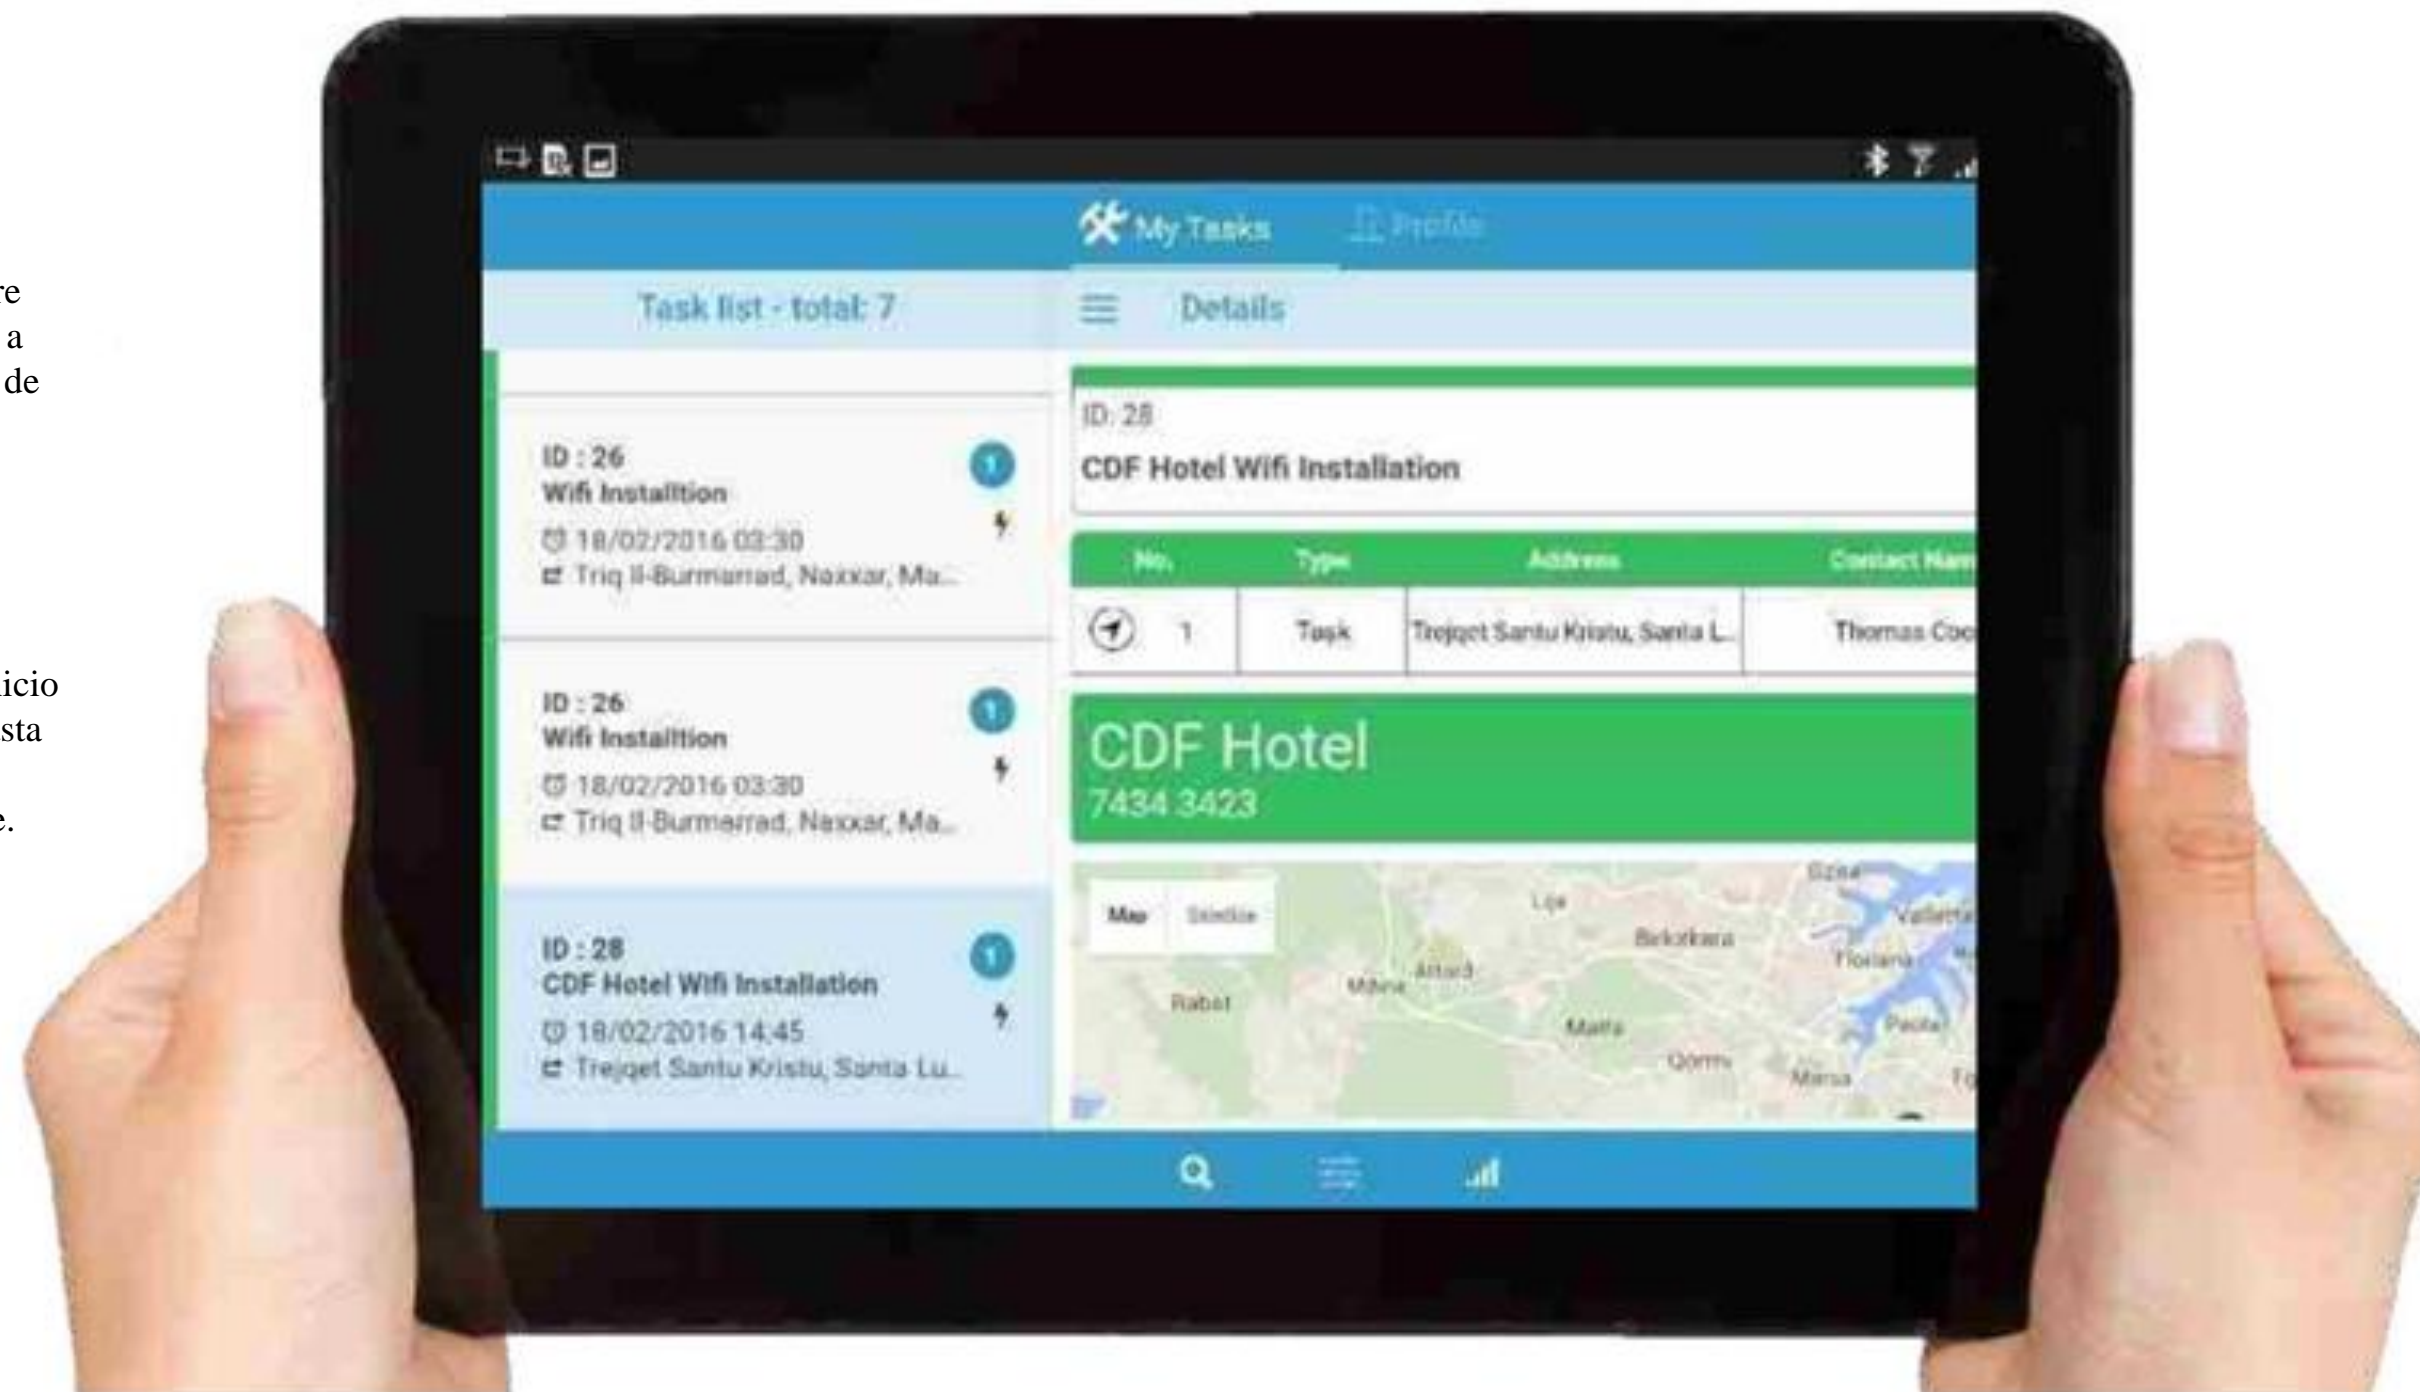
re
a
de

icio
sta

e.

My Tasks Profile

Task list - total: 7

Details

ID : 26
Wifi Installtion
18/02/2016 03:30
Triq Il-Burmarrad, Naxxar, Ma...

1

ID : 26
Wifi Installtion
18/02/2016 03:30
Triq Il-Burmarrad, Naxxar, Ma...

1

ID : 28
CDF Hotel Wifi Installation
18/02/2016 14:45
Trejqet Santu Kristu, Santa Lu...

1

ID: 28
CDF Hotel Wifi Installation

| No. | Type | Address | Contact Nam |
|---|---|---|---|
| 1 | Task | Trejqet Santu Kristu, Santa L... | Thomas Coo |

CDF Hotel
7434 3423

Map Satellite
Lija
Birkirkara
Valletta
Floriana
Attard
Mdina
Rabat
Malta
Paola
Qormi
Marsa